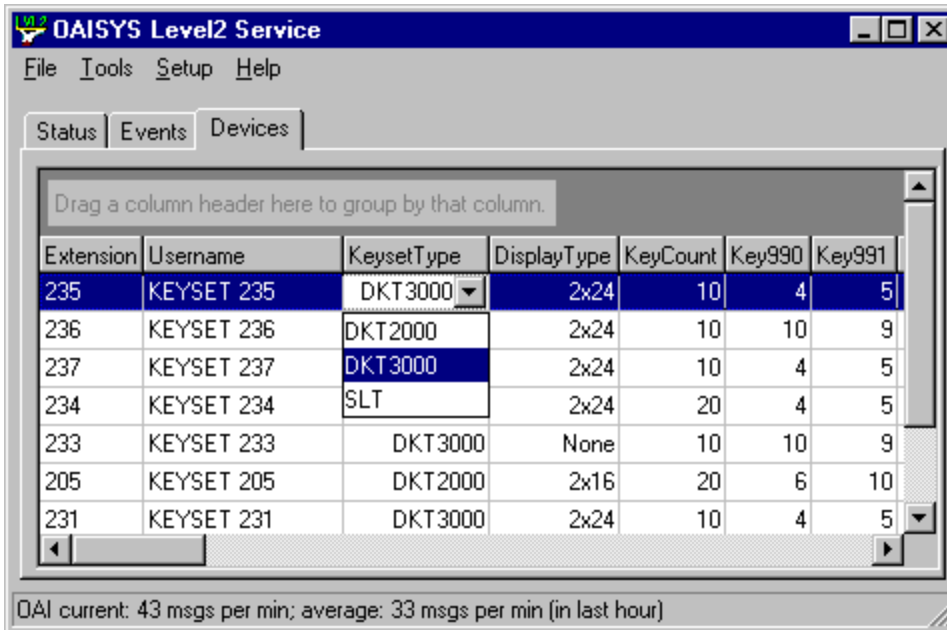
LVL2 OAISYS Level2 Service

File Tools Setup Help

Status Events Devices

Drag a column header here to group by that column.

| Extension | Username | KeysetType | DisplayType | KeyCount | Key990 | Key991 |
|---|---|---|---|---|---|---|
| 235 | KEYSET 235 | DKT3000 | 2x24 | 10 | 4 | 5 |
| 236 | KEYSET 236 | DKT2000 | 2x24 | 10 | 10 | 9 |
| 237 | KEYSET 237 | DKT3000 | 2x24 | 10 | 4 | 5 |
| 234 | KEYSET 234 | SLT | 2x24 | 20 | 4 | 5 |
| 233 | KEYSET 233 | DKT3000 | None | 10 | 10 | 9 |
| 205 | KEYSET 205 | DKT2000 | 2x16 | 20 | 6 | 10 |
| 231 | KEYSET 231 | DKT3000 | 2x24 | 10 | 4 | 5 |

OAI current: 43 msgs per min; average: 33 msgs per min (in last hour)